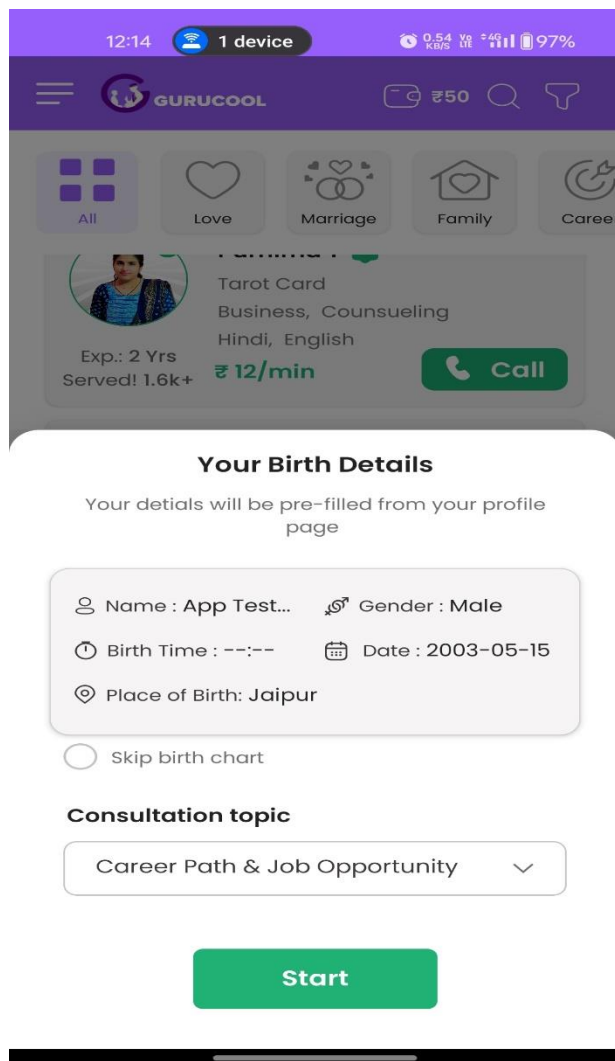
12:14 1 device 0.54 KB/S 97%

GURUCOOL ₹50

All Love Marriage Family Caree

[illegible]
Tarot Card
Business, Counseling
Hindi, English
Exp.: 2 Yrs
Served! 1.6k+
₹ 12/min
Call

Your Birth Details

Your detials will be pre-filled from your profile page

Name : App Test...
Gender : Male
Birth Time : --:--
Date : 2003-05-15
Place of Birth: Jaipur

Skip birth chart

Consultation topic

Career Path & Job Opportunity

Start